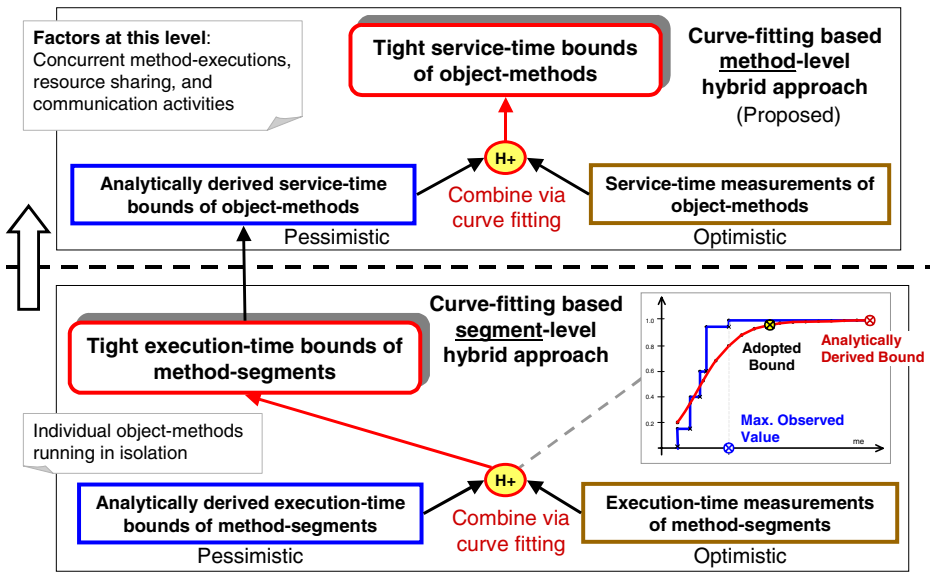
**Factors at this level**: Concurrent method-executions, resource sharing, and communication activities

Tight service-time bounds of object-methods

Curve-fitting based method-level hybrid approach (Proposed)

H+

Analytically derived service-time bounds of object-methods

Combine via curve fitting

Service-time measurements of object-methods

Pessimistic

Optimistic

Curve-fitting based segment-level hybrid approach

Tight execution-time bounds of method-segments

1.0

0.8

0.6

0.4

0.2

Adopted Bound

Analytically Derived Bound

Max. Observed Value

me

Individual object-methods running in isolation

H+

Analytically derived execution-time bounds of method-segments

Combine via curve fitting

Execution-time measurements of method-segments

Pessimistic

Optimistic